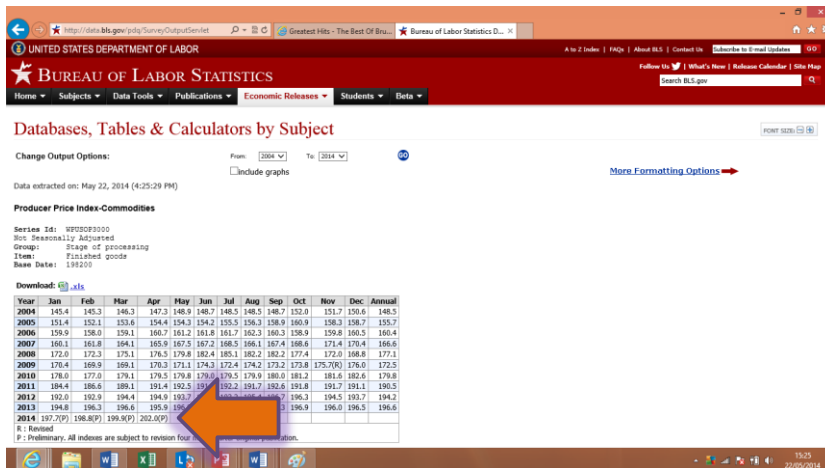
http://data.bls.gov/pdq/SurveyOutputServlet
Greatest Hits - The Best Of Bru...
Bureau of Labor Statistics D...

UNITED STATES DEPARTMENT OF LABOR
A to Z Index | FAQs | About BLS | Contact Us Subscribe to E-mail Updates GO
Follow Us | What's New | Release Calendar | Site Map
BUREAU OF LABOR STATISTICS
Search BLS.gov
Home Subjects Data Tools Publications Economic Releases Students Beta

Databases, Tables & Calculators by Subject
FONT SIZE:

Change Output Options: From: 2004 To: 2014 GO
include graphs
More Formatting Options

Data extracted on: May 22, 2014 (4:25:29 PM)

Producer Price Index-Commodities

Series Id: WPUSOP3000
Not Seasonally Adjusted
Group: Stage of processing
Item: Finished goods
Base Date: 198200

Download: .xls

| Year | Jan | Feb | Mar | Apr | May | Jun | Jul | Aug | Sep | Oct | Nov | Dec | Annual |
|---|---|---|---|---|---|---|---|---|---|---|---|---|---|
| 2004 | 145.4 | 145.3 | 146.3 | 147.3 | 148.9 | 148.7 | 148.5 | 148.7 | 148.7 | 152.0 | 151.7 | 150.6 | 148.5 |
| 2005 | 151.4 | 152.1 | 153.6 | 154.4 | 154.3 | 154.2 | 155.5 | 156.3 | 158.9 | 160.9 | 158.3 | 158.7 | 155.7 |
| 2006 | 159.9 | 158.0 | 159.1 | 160.7 | 161.2 | 161.8 | 161.7 | 162.3 | 160.3 | 158.9 | 159.8 | 160.5 | 160.4 |
| 2007 | 160.1 | 161.8 | 164.1 | 165.9 | 167.5 | 167.2 | 168.5 | 166.1 | 167.4 | 168.6 | 171.4 | 170.4 | 166.6 |
| 2008 | 172.0 | 172.3 | 175.1 | 176.5 | 179.8 | 182.4 | 185.1 | 182.2 | 182.2 | 177.4 | 172.0 | 168.8 | 177.1 |
| 2009 | 170.4 | 169.9 | 169.1 | 170.3 | 171.1 | 174.3 | 172.4 | 174.2 | 173.2 | 173.8 | 175.7(R) | 176.0 | 172.5 |
| 2010 | 178.0 | 177.0 | 179.1 | 179.5 | 179.8 | 179.0 | 179.5 | 179.9 | 180.0 | 181.2 | 181.6 | 182.6 | 179.8 |
| 2011 | 184.4 | 186.6 | 189.1 | 191.4 | 192.5 | 19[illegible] | 192.2 | 191.7 | 192.6 | 191.8 | 191.7 | 191.1 | 190.5 |
| 2012 | 192.0 | 192.9 | 194.4 | 194.9 | 193.7 | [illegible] | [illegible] | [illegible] | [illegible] | 196.3 | 194.5 | 193.7 | 194.2 |
| 2013 | 194.8 | 196.3 | 196.6 | 195.9 | 19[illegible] | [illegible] | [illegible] | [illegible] | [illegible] | 196.9 | 196.0 | 196.5 | 196.6 |
| 2014 | 197.7(P) | 198.8(P) | 199.9(P) | 202.0(P) | | | | | | | | | |

R : Revised
P : Preliminary. All indexes are subject to revision four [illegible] publication.

15:25
22/05/2014